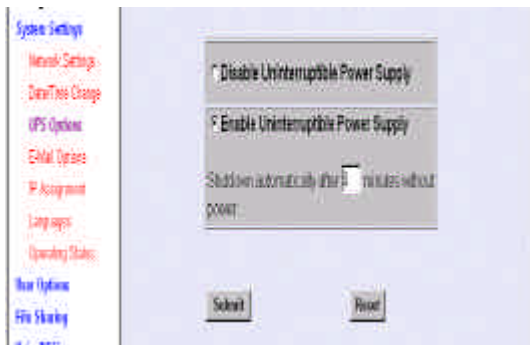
System Settings
Network Settings
Date/Time Change
UPS Options
E-Mail Options
IP Assignment
Language
Operating States
User Options
File Sharing

Disable Uninterruptible Power Supply

Enable Uninterruptible Power Supply

Shutdown automatically after 5 minutes without power.

Submit

Reset